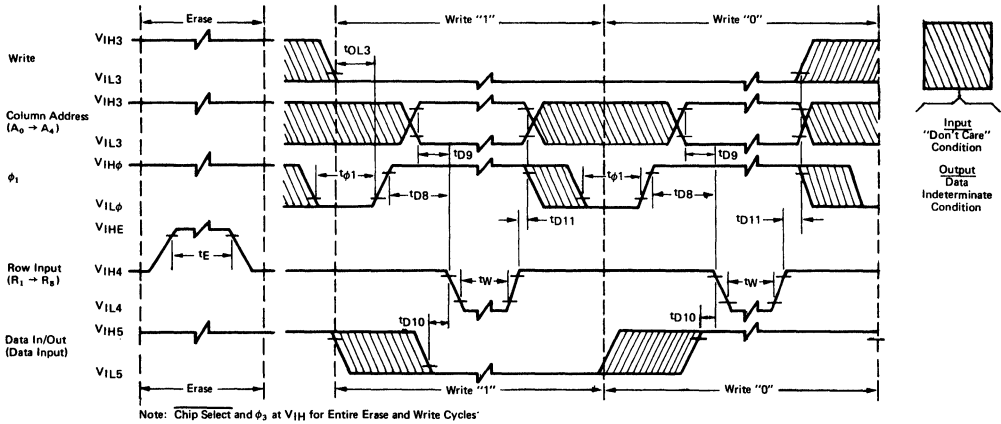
Erase

Write "1"

Write "0"

Write

$V_{IH3}$

$V_{IL3}$

$t_{OL3}$

Column Address ($A_0 \rightarrow A_4$)

$V_{IH3}$

$V_{IL3}$

$t_{D9}$

$t_{D9}$

$\phi_1$

$V_{IH\phi}$

$V_{IL\phi}$

$t_{\phi 1}$

$t_{D8}$

$t_{\phi 1}$

$t_{D8}$

$t_{D11}$

$t_{D11}$

$V_{IHE}$

$t_E$

Row Input ($R_1 \rightarrow R_8$)

$V_{IH4}$

$V_{IL4}$

$t_W$

$t_W$

$t_{D10}$

$t_{D10}$

Data In/Out (Data Input)

$V_{IH5}$

$V_{IL5}$

Erase

Write "1"

Write "0"

Input "Don't Care" Condition

Output Data Indeterminate Condition

Note: $\overline{\text{Chip Select}}$ and $\phi_3$ at $V_{IH}$ for Entire Erase and Write Cycles